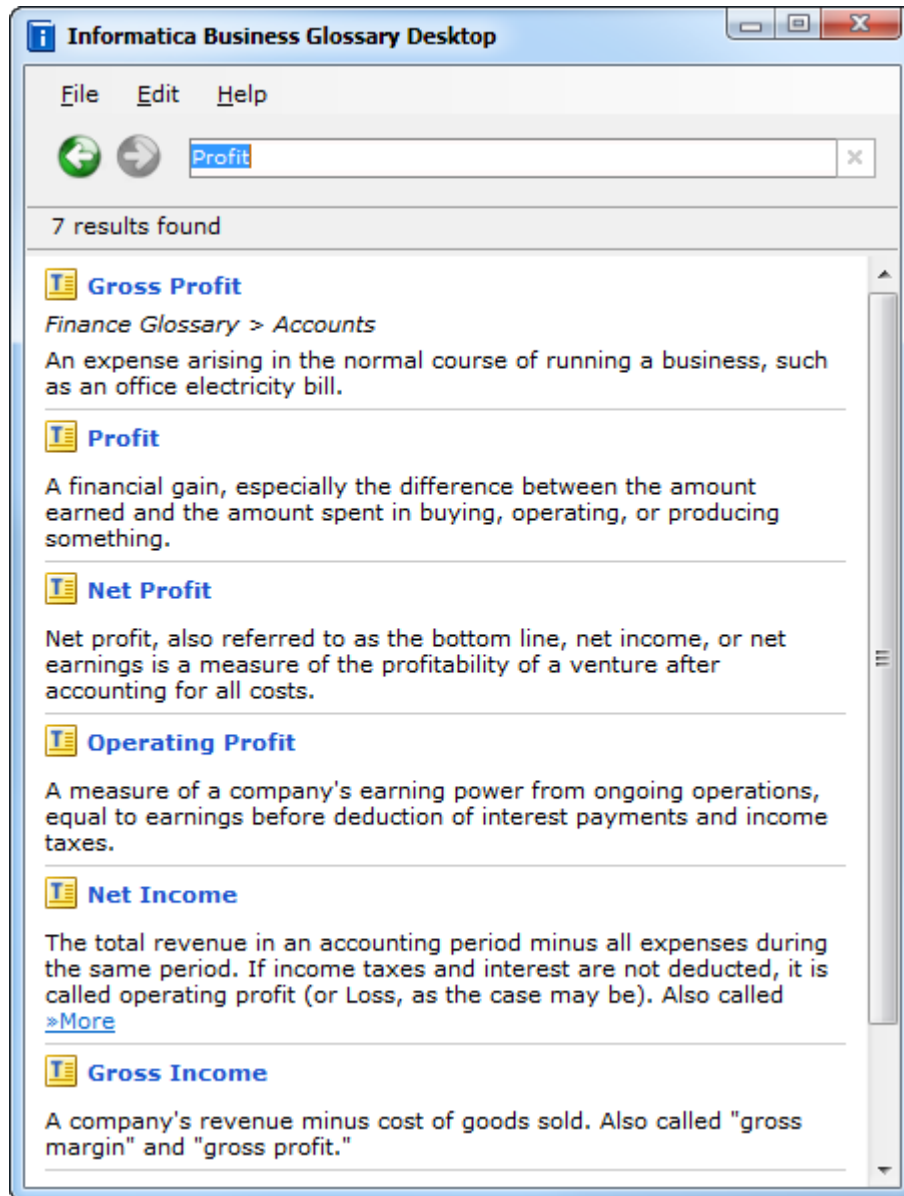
Informatica Business Glossary Desktop

File Edit Help

Profit

7 results found

Gross Profit

Finance Glossary > Accounts

An expense arising in the normal course of running a business, such as an office electricity bill.

Profit

A financial gain, especially the difference between the amount earned and the amount spent in buying, operating, or producing something.

Net Profit

Net profit, also referred to as the bottom line, net income, or net earnings is a measure of the profitability of a venture after accounting for all costs.

Operating Profit

A measure of a company's earning power from ongoing operations, equal to earnings before deduction of interest payments and income taxes.

Net Income

The total revenue in an accounting period minus all expenses during the same period. If income taxes and interest are not deducted, it is called operating profit (or Loss, as the case may be). Also called »More

Gross Income

A company's revenue minus cost of goods sold. Also called "gross margin" and "gross profit."